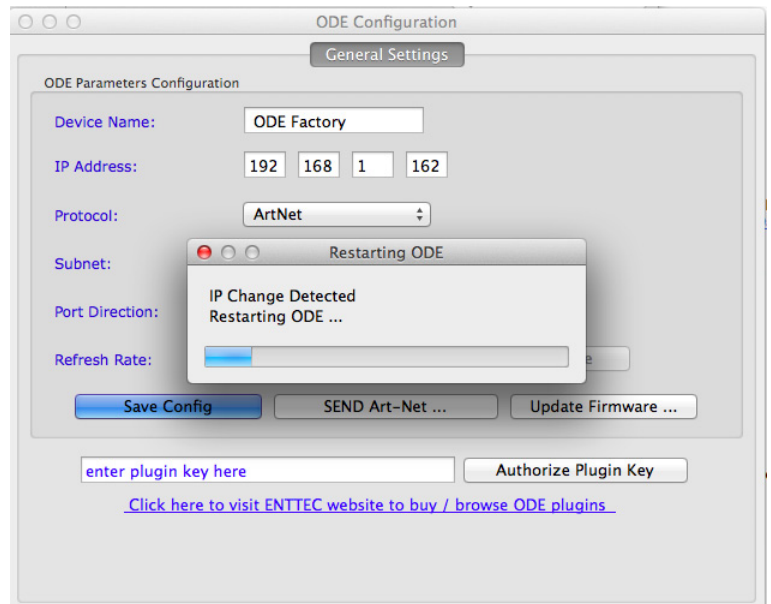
ODE Configuration

General Settings

ODE Parameters Configuration

Device Name: ODE Factory

IP Address: 192 168 1 162

Protocol: ArtNet

Subnet:

Port Direction:

Refresh Rate:

Restarting ODE

IP Change Detected
Restarting ODE ...

Save Config

SEND Art-Net ...

Update Firmware ...

enter plugin key here

Authorize Plugin Key

Click here to visit ENTTEC website to buy / browse ODE plugins